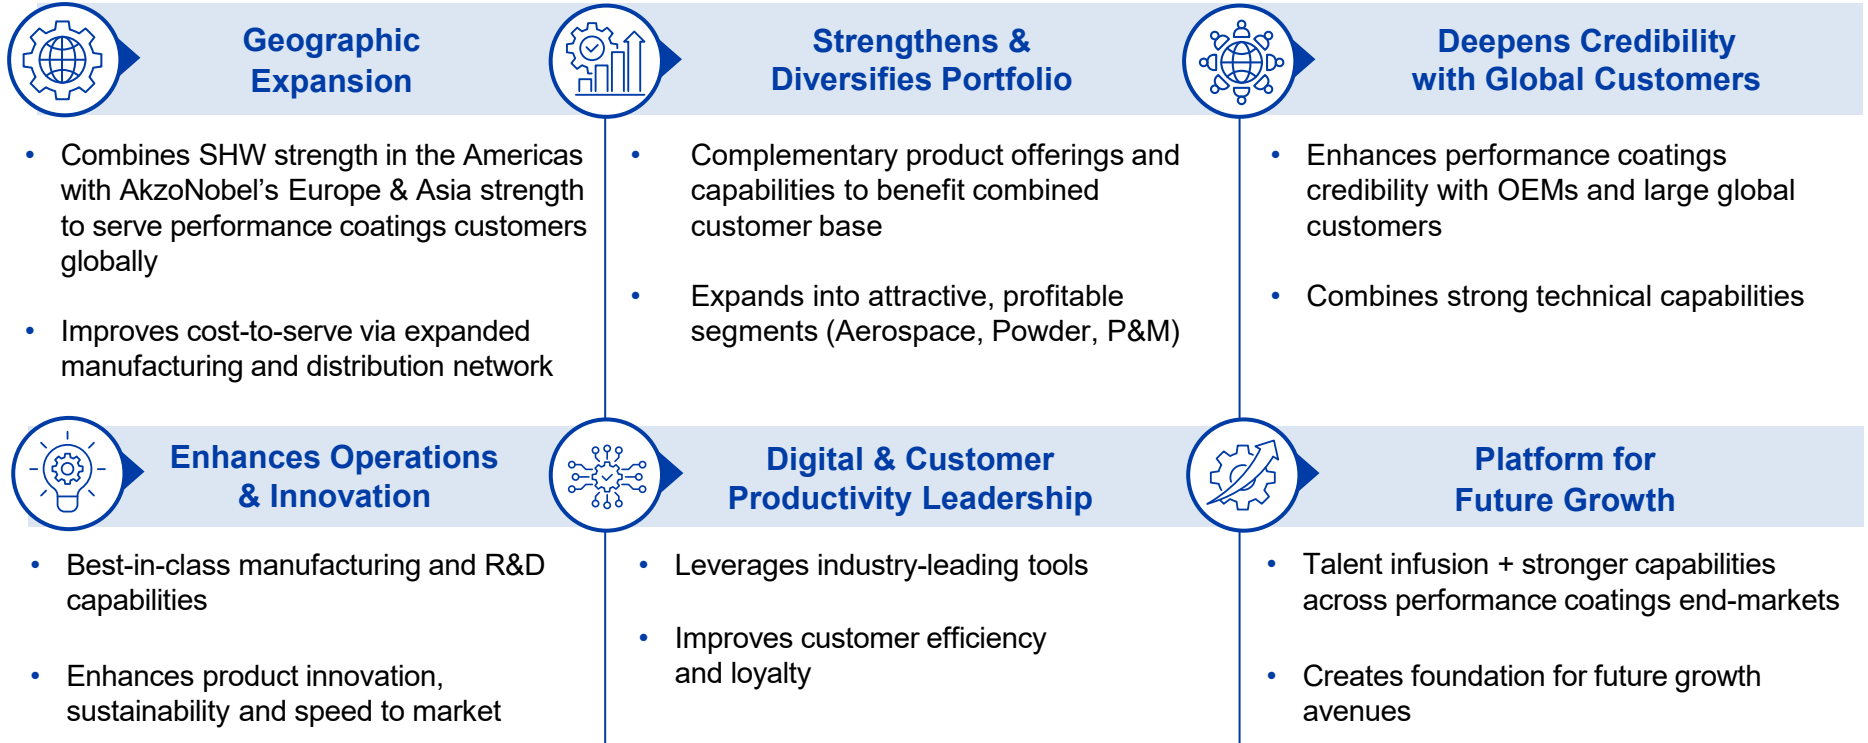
Geographic Expansion

- Combines SHW strength in the Americas with AkzoNobel's Europe & Asia strength to serve performance coatings customers globally
- Improves cost-to-serve via expanded manufacturing and distribution network

Strengthens & Diversifies Portfolio

- Complementary product offerings and capabilities to benefit combined customer base
- Expands into attractive, profitable segments (Aerospace, Powder, P&M)

Deepens Credibility with Global Customers

- Enhances performance coatings credibility with OEMs and large global customers
- Combines strong technical capabilities

Enhances Operations & Innovation

- Best-in-class manufacturing and R&D capabilities
- Enhances product innovation, sustainability and speed to market

Digital & Customer Productivity Leadership

- Leverages industry-leading tools
- Improves customer efficiency and loyalty

Platform for Future Growth

- Talent infusion + stronger capabilities across performance coatings end-markets
- Creates foundation for future growth avenues